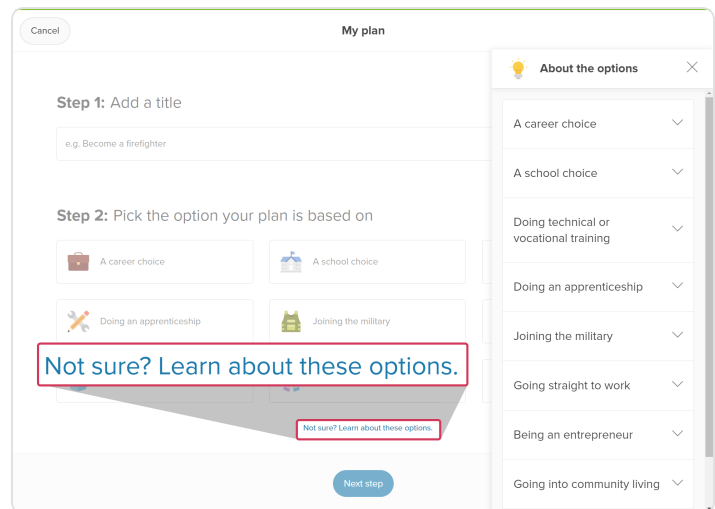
Cancel

My plan

Step 1: Add a title

e.g. Become a firefighter

Step 2: Pick the option your plan is based on

A career choice

A school choice

Doing an apprenticeship

Joining the military

Not sure? Learn about these options.

Not sure? Learn about these options.

Next step

About the options

A career choice

A school choice

Doing technical or vocational training

Doing an apprenticeship

Joining the military

Going straight to work

Being an entrepreneur

Going into community living